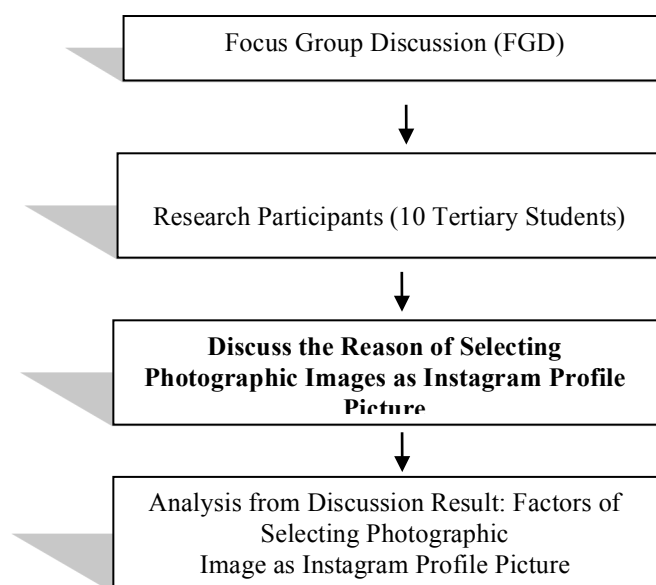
Focus Group Discussion (FGD)

Research Participants (10 Tertiary Students)

**Discuss the Reason of Selecting Photographic Images as Instagram Profile Picture**

Analysis from Discussion Result: Factors of Selecting Photographic Image as Instagram Profile Picture